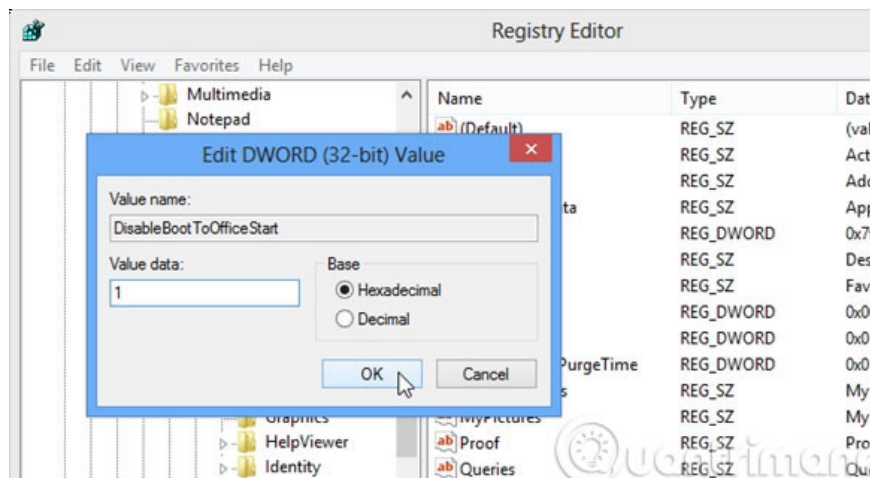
Registry Editor

File Edit View Favorites Help

Multimedia
Notepad

Graphics
HelpViewer
Identity

| Name | Type | Dat |
|---|---|---|
| (Default) | REG_SZ | (val |
| | REG_SZ | Act |
| | REG_SZ | Add |
| ta | REG_SZ | App |
| | REG_DWORD | 0x7 |
| | REG_SZ | Des |
| | REG_SZ | Fav |
| | REG_DWORD | 0x0 |
| | REG_DWORD | 0x0 |
| PurgeTime | REG_DWORD | 0x0 |
| s | REG_SZ | My |
| MyPictures | REG_SZ | My |
| Proof | REG_SZ | Pro |
| Queries | REG_SZ | Qu |

Edit DWORD (32-bit) Value

Value name:
DisableBootToOfficeStart

Value data:
1

Base
Hexadecimal
Decimal

OK
Cancel

Quantrimang